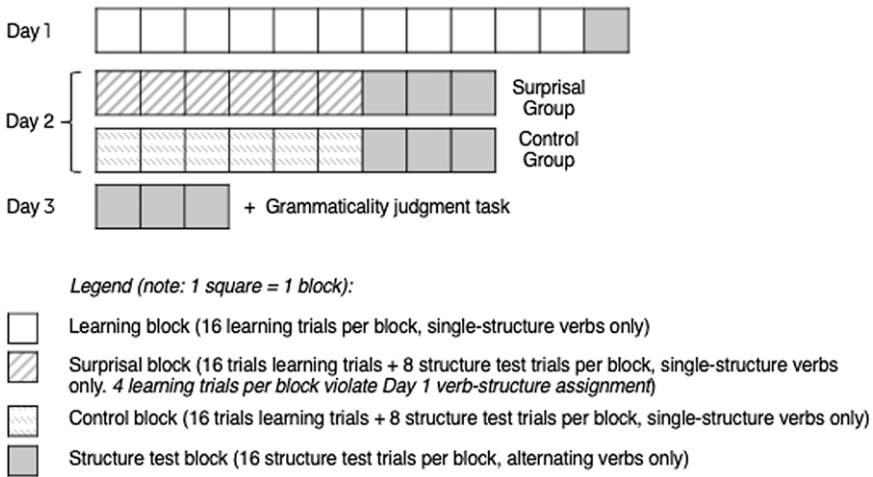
Day 1

Day 2

Surprisal Group

Control Group

Day 3

+ Grammaticality judgment task

Legend (note: 1 square = 1 block):

Learning block (16 learning trials per block, single-structure verbs only)

Surprisal block (16 trials learning trials + 8 structure test trials per block, single-structure verbs only. 4 learning trials per block violate Day 1 verb-structure assignment)

Control block (16 trials learning trials + 8 structure test trials per block, single-structure verbs only)

Structure test block (16 structure test trials per block, alternating verbs only)